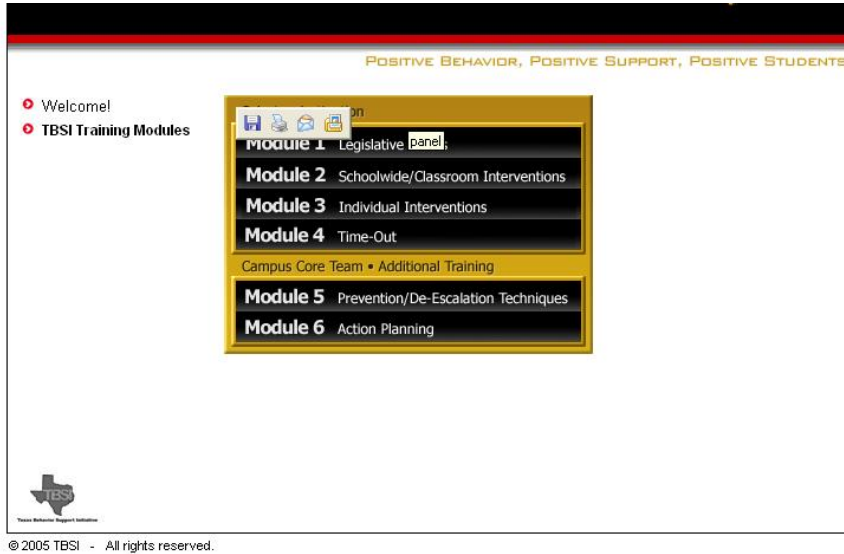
POSITIVE BEHAVIOR, POSITIVE SUPPORT, POSITIVE STUDENTS

Welcome!
TBSI Training Modules

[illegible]on

Module 1 Legislative panel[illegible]
Module 2 Schoolwide/Classroom Interventions
Module 3 Individual Interventions
Module 4 Time-Out

Campus Core Team • Additional Training

Module 5 Prevention/De-Escalation Techniques
Module 6 Action Planning

TBSI
Texas Behavior Support Initiative

© 2005 TBSI - All rights reserved.